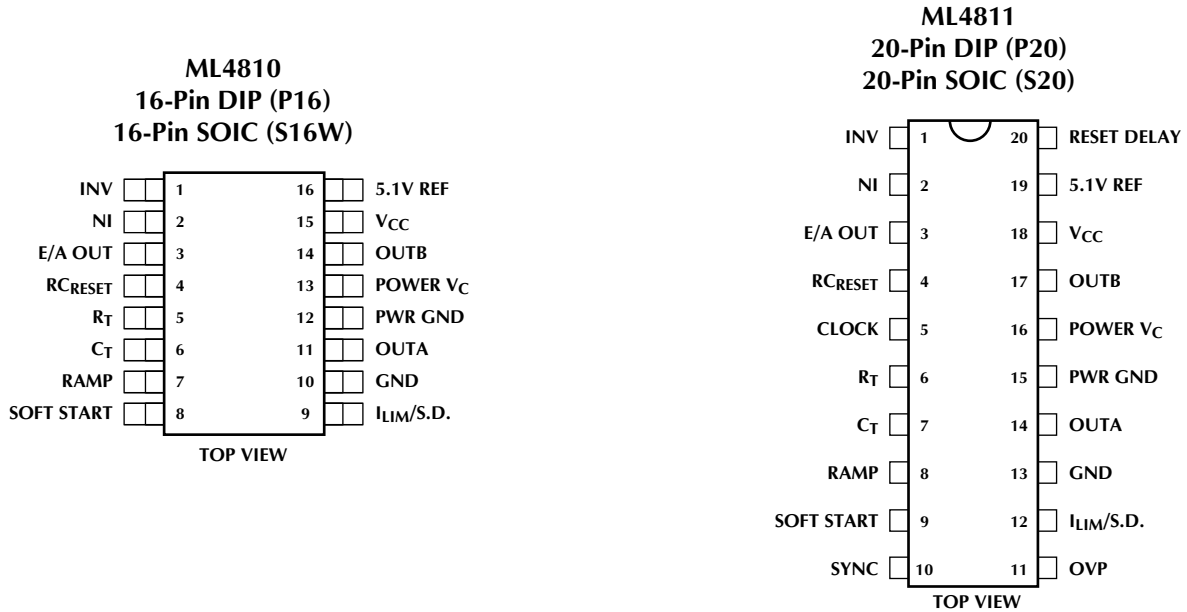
ML4810
16-Pin DIP (P16)
16-Pin SOIC (S16W)

INV 1
NI 2
E/A OUT 3
$RC_{RESET}$ 4
$R_T$ 5
$C_T$ 6
RAMP 7
SOFT START 8

16 5.1V REF
15 $V_{CC}$
14 OUTB
13 POWER $V_C$
12 PWR GND
11 OUTA
10 GND
9 $I_{LIM}$/S.D.

TOP VIEW

ML4811
20-Pin DIP (P20)
20-Pin SOIC (S20)

INV 1
NI 2
E/A OUT 3
$RC_{RESET}$ 4
CLOCK 5
$R_T$ 6
$C_T$ 7
RAMP 8
SOFT START 9
SYNC 10

20 RESET DELAY
19 5.1V REF
18 $V_{CC}$
17 OUTB
16 POWER $V_C$
15 PWR GND
14 OUTA
13 GND
12 $I_{LIM}$/S.D.
11 OVP

TOP VIEW